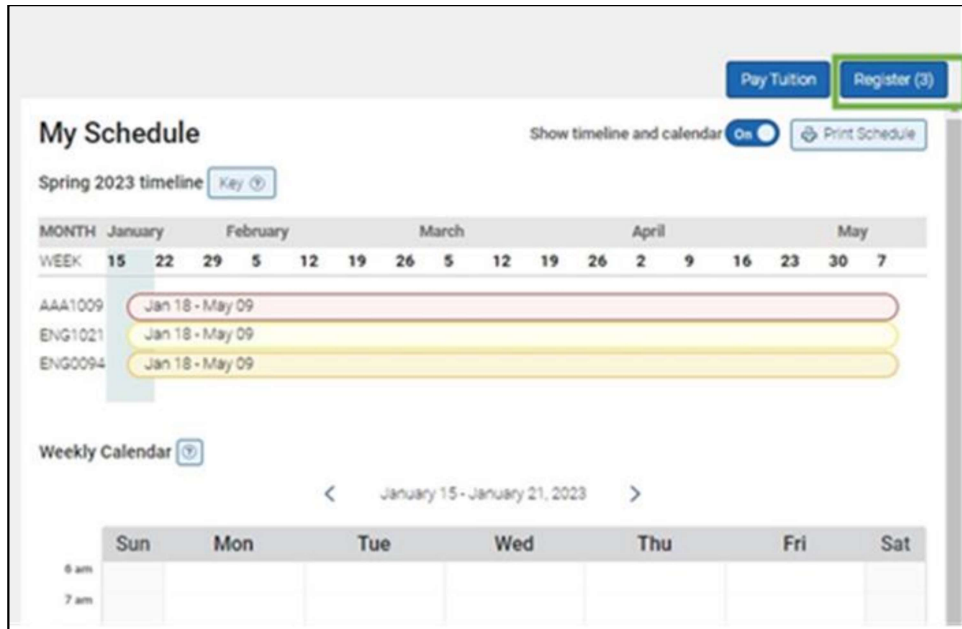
Pay Tuition

Register (3)

My Schedule

Show timeline and calendar On

Print Schedule

Spring 2023 timeline Key

| MONTH | January | | February | | | | March | | | | April | | | | May | |
|---|---|---|---|---|---|---|---|---|---|---|---|---|---|---|---|---|
| WEEK | 15 | 22 | 29 | 5 | 12 | 19 | 26 | 5 | 12 | 19 | 26 | 2 | 9 | 16 | 23 | 30 | 7 |

AAA1009 Jan 18 - May 09
ENG1021 Jan 18 - May 09
ENG0094 Jan 18 - May 09

Weekly Calendar

January 15 - January 21, 2023

| | Sun | Mon | Tue | Wed | Thu | Fri | Sat |
|---|---|---|---|---|---|---|---|
| 6 am | | | | | | | |
| 7 am | | | | | | | |